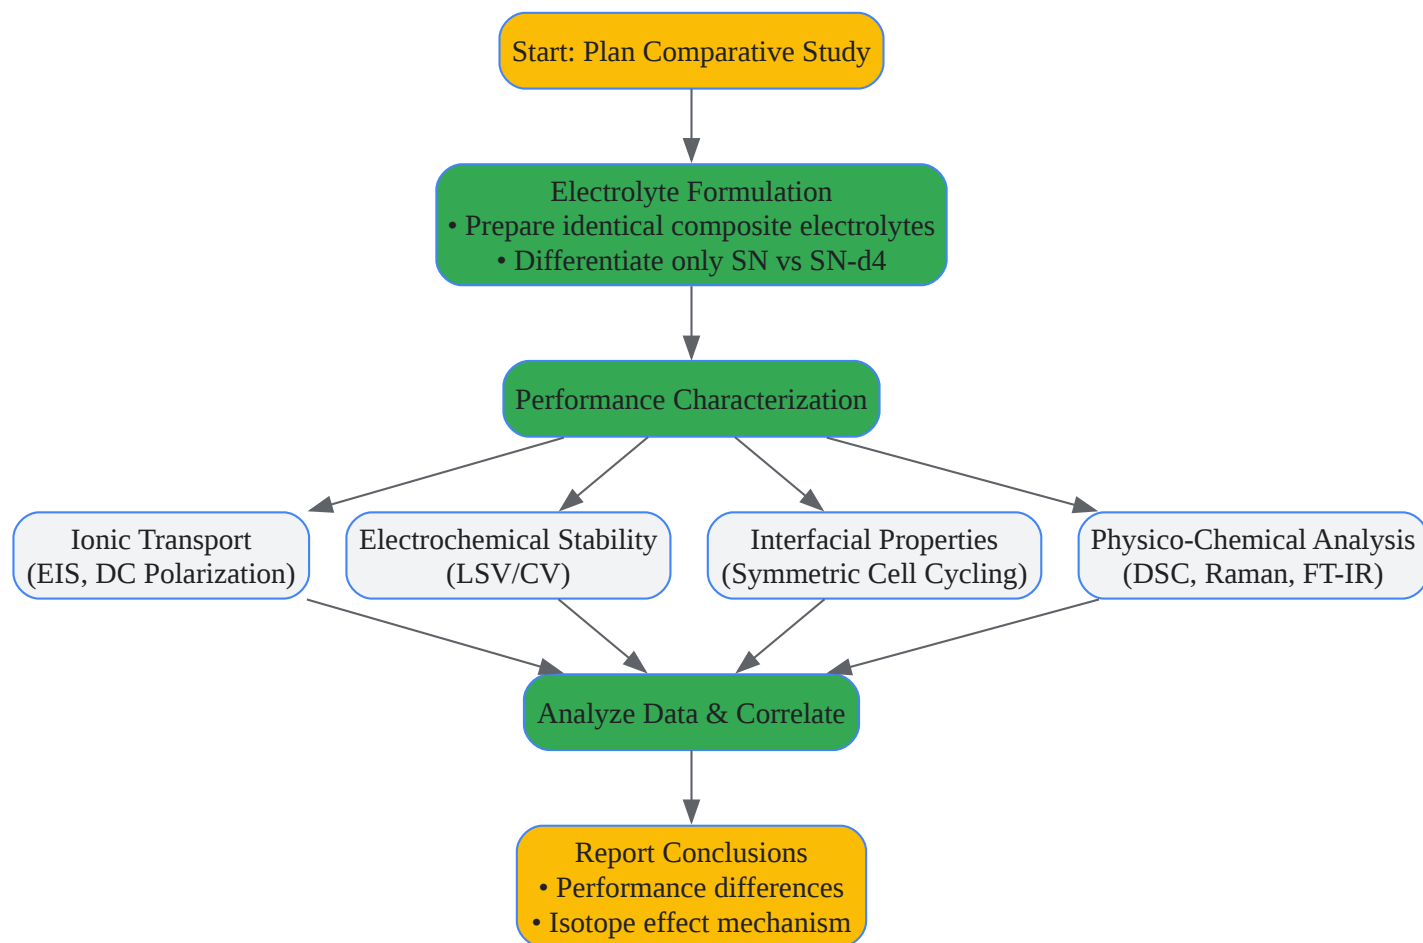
Start: Plan Comparative Study

Electrolyte Formulation
• Prepare identical composite electrolytes
• Differentiate only SN vs SN-d4

Performance Characterization

Ionic Transport
(EIS, DC Polarization)

Electrochemical Stability
(LSV/CV)

Interfacial Properties
(Symmetric Cell Cycling)

Physico-Chemical Analysis
(DSC, Raman, FT-IR)

Analyze Data & Correlate

Report Conclusions
• Performance differences
• Isotope effect mechanism